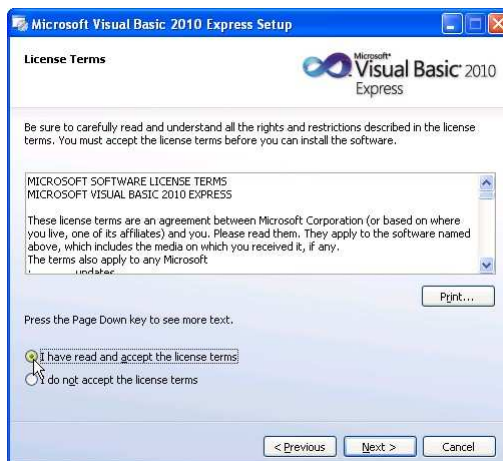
Microsoft Visual Basic 2010 Express Setup

License Terms

Microsoft® Visual Basic® 2010 Express

Be sure to carefully read and understand all the rights and restrictions described in the license terms. You must accept the license terms before you can install the software.

MICROSOFT SOFTWARE LICENSE TERMS
MICROSOFT VISUAL BASIC 2010 EXPRESS

These license terms are an agreement between Microsoft Corporation (or based on where you live, one of its affiliates) and you. Please read them. They apply to the software named above, which includes the media on which you received it, if any.
The terms also apply to any Microsoft
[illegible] updates

Print...

Press the Page Down key to see more text.

I have read and accept the license terms

I do not accept the license terms

< Previous

Next >

Cancel